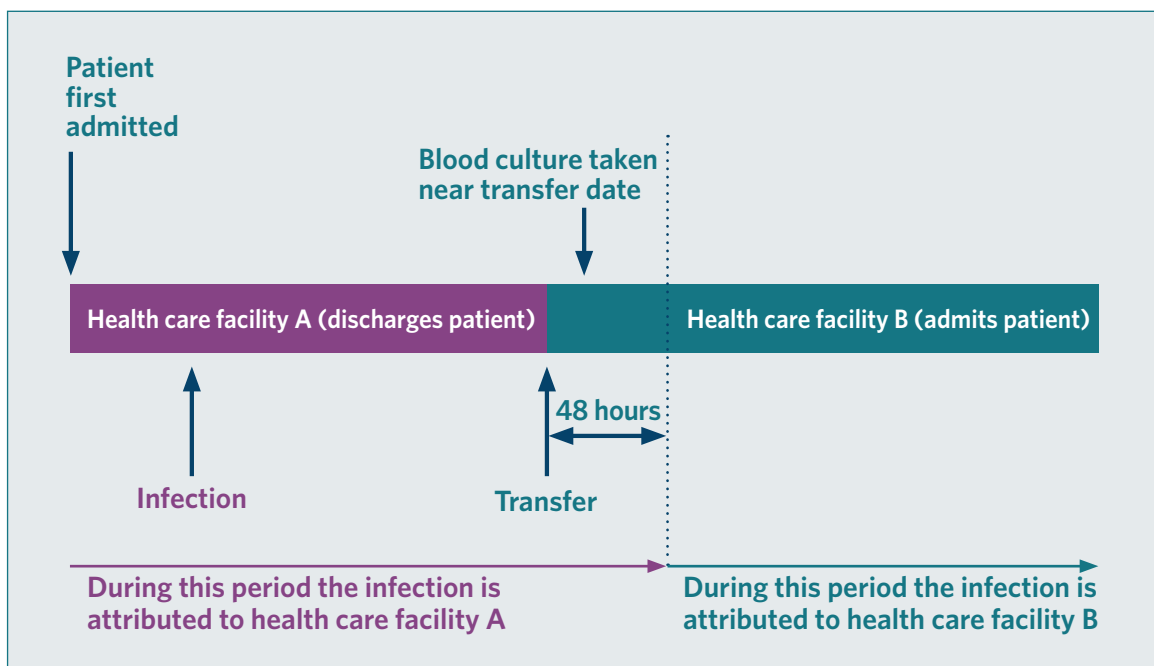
Patient first admitted

Blood culture taken near transfer date

Health care facility A (discharges patient)

Health care facility B (admits patient)

48 hours

Infection

Transfer

During this period the infection is attributed to health care facility A

During this period the infection is attributed to health care facility B